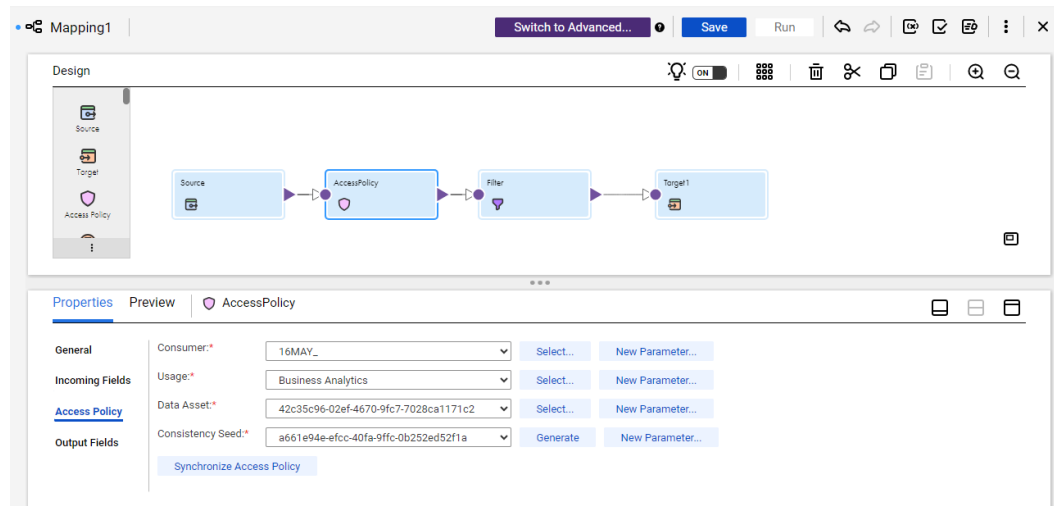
Mapping1

Switch to Advanced...

Save

Run

Design

ON

Source

Target

Access Policy

Source

AccessPolicy

Filter

Target1

Properties

Preview

AccessPolicy

General

Incoming Fields

Access Policy

Output Fields

Consumer:*

16MAY_

Select...

New Parameter...

Usage:*

Business Analytics

Select...

New Parameter...

Data Asset:*

42c35c96-02ef-4670-9fc7-7028ca1171c2

Select...

New Parameter...

Consistency Seed:*

a661e94e-efcc-40fa-9ffc-0b252ed52f1a

Generate

New Parameter...

Synchronize Access Policy